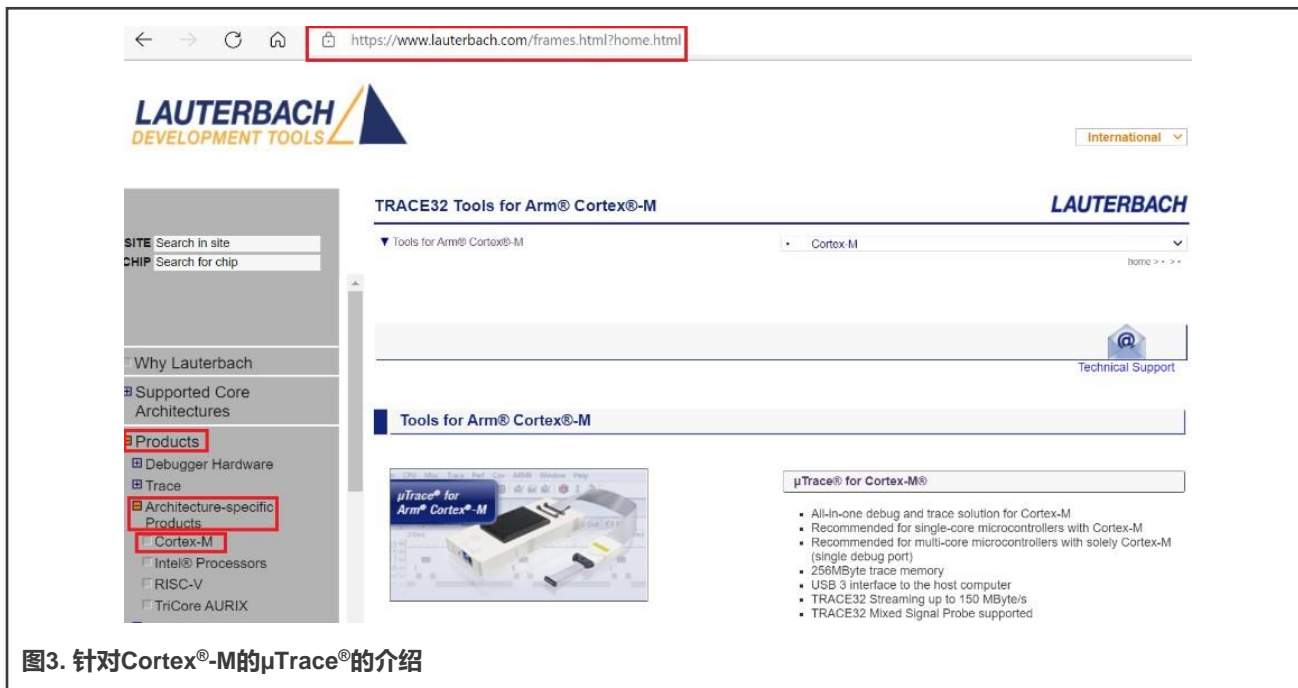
https://www.lauterbach.com/frames.html?home.html

LAUTERBACH
DEVELOPMENT TOOLS

International

TRACE32 Tools for Arm® Cortex®-M

LAUTERBACH

▼ Tools for Arm® Cortex®-M

Cortex-M

home > - > -

SITE Search in site
CHIP Search for chip

Why Lauterbach
Supported Core Architectures
Products
Debugger Hardware
Trace
Architecture-specific Products
Cortex-M
Intel® Processors
RISC-V
TriCore AURIX

Technical Support

Tools for Arm® Cortex®-M

µTrace® for Arm® Cortex®-M

µTrace® for Cortex-M®

- All-in-one debug and trace solution for Cortex-M
- Recommended for single-core microcontrollers with Cortex-M
- Recommended for multi-core microcontrollers with solely Cortex-M (single debug port)
- 256MByte trace memory
- USB 3 interface to the host computer
- TRACE32 Streaming up to 150 MByte/s
- TRACE32 Mixed Signal Probe supported

图3. 针对Cortex®-M的µTrace®的介绍